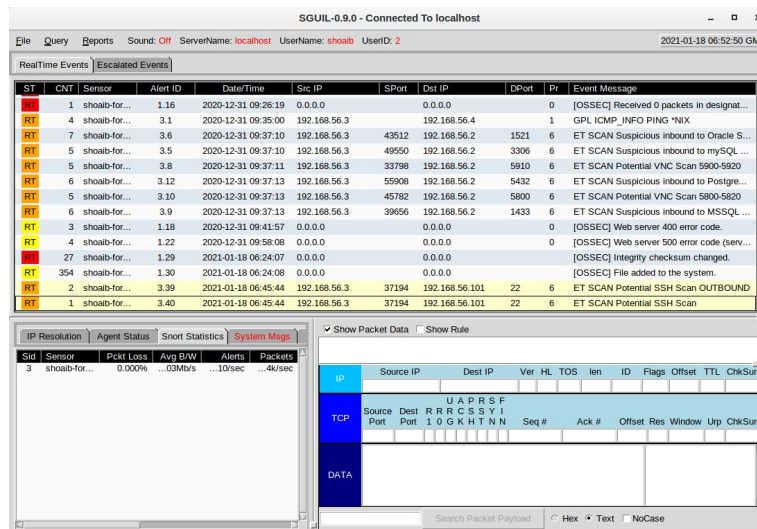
SGUIL-0.9.0 - Connected To localhost

File Query Reports Sound: Off ServerName: localhost UserName: shoaib UserID: 2

2021-01-18 06:52:50 GM

RealTime Events | Escalated Events

| ST | CNT | Sensor | Alert ID | Date/Time | Src IP | SPort | Dst IP | DPort | Pr | Event Message |
|---|---|---|---|---|---|---|---|---|---|---|
| RT | 1 | shoaib-for... | 1.16 | 2020-12-31 09:26:19 | 0.0.0.0 | | 0.0.0.0 | | 0 | [OSSEC] Received 0 packets in designat... |
| RT | 4 | shoaib-for... | 3.1 | 2020-12-31 09:35:00 | 192.168.56.3 | | 192.168.56.4 | | 1 | GPL ICMP_INFO PING *NIX |
| RT | 7 | shoaib-for... | 3.6 | 2020-12-31 09:37:10 | 192.168.56.3 | 43512 | 192.168.56.2 | 1521 | 6 | ET SCAN Suspicious inbound to Oracle S... |
| RT | 5 | shoaib-for... | 3.5 | 2020-12-31 09:37:10 | 192.168.56.3 | 49550 | 192.168.56.2 | 3306 | 6 | ET SCAN Suspicious inbound to mySQL ... |
| RT | 5 | shoaib-for... | 3.8 | 2020-12-31 09:37:11 | 192.168.56.3 | 33798 | 192.168.56.2 | 5910 | 6 | ET SCAN Potential VNC Scan 5900-5920 |
| RT | 6 | shoaib-for... | 3.12 | 2020-12-31 09:37:13 | 192.168.56.3 | 55908 | 192.168.56.2 | 5432 | 6 | ET SCAN Suspicious inbound to Postgre... |
| RT | 5 | shoaib-for... | 3.10 | 2020-12-31 09:37:13 | 192.168.56.3 | 45782 | 192.168.56.2 | 5800 | 6 | ET SCAN Potential VNC Scan 5800-5820 |
| RT | 6 | shoaib-for... | 3.9 | 2020-12-31 09:37:13 | 192.168.56.3 | 39656 | 192.168.56.2 | 1433 | 6 | ET SCAN Suspicious inbound to MSSQL ... |
| RT | 3 | shoaib-for... | 1.18 | 2020-12-31 09:41:57 | 0.0.0.0 | | 0.0.0.0 | | 0 | [OSSEC] Web server 400 error code. |
| RT | 4 | shoaib-for... | 1.22 | 2020-12-31 09:58:08 | 0.0.0.0 | | 0.0.0.0 | | 0 | [OSSEC] Web server 500 error code (serv... |
| RT | 27 | shoaib-for... | 1.29 | 2021-01-18 06:24:07 | 0.0.0.0 | | 0.0.0.0 | | | [OSSEC] Integrity checksum changed. |
| RT | 354 | shoaib-for... | 1.30 | 2021-01-18 06:24:08 | 0.0.0.0 | | 0.0.0.0 | | | [OSSEC] File added to the system. |
| RT | 2 | shoaib-for... | 3.39 | 2021-01-18 06:45:44 | 192.168.56.3 | 37194 | 192.168.56.101 | 22 | 6 | ET SCAN Potential SSH Scan OUTBOUND |
| RT | 1 | shoaib-for... | 3.40 | 2021-01-18 06:45:44 | 192.168.56.3 | 37194 | 192.168.56.101 | 22 | 6 | ET SCAN Potential SSH Scan |

IP Resolution | Agent Status | Snort Statistics | System Msgs

| Sid | Sensor | Pckt Loss | Avg B/W | Alerts | Packets |
|---|---|---|---|---|---|
| 3 | shoaib-for... | 0.000% | ...03Mb/s | ...10/sec | ...4k/sec |

Show Packet Data  Show Rule

IP: Source IP  Dest IP  Ver  HL  TOS  len  ID  Flags  Offset  TTL  ChkSum

TCP: Source Port  Dest Port  R R R C S S Y I / U A P R S F / 1 0 G K H T N N  Seq #  Ack #  Offset  Res  Window  Urp  ChkSum

DATA

Search Packet Payload  Hex  Text  NoCase